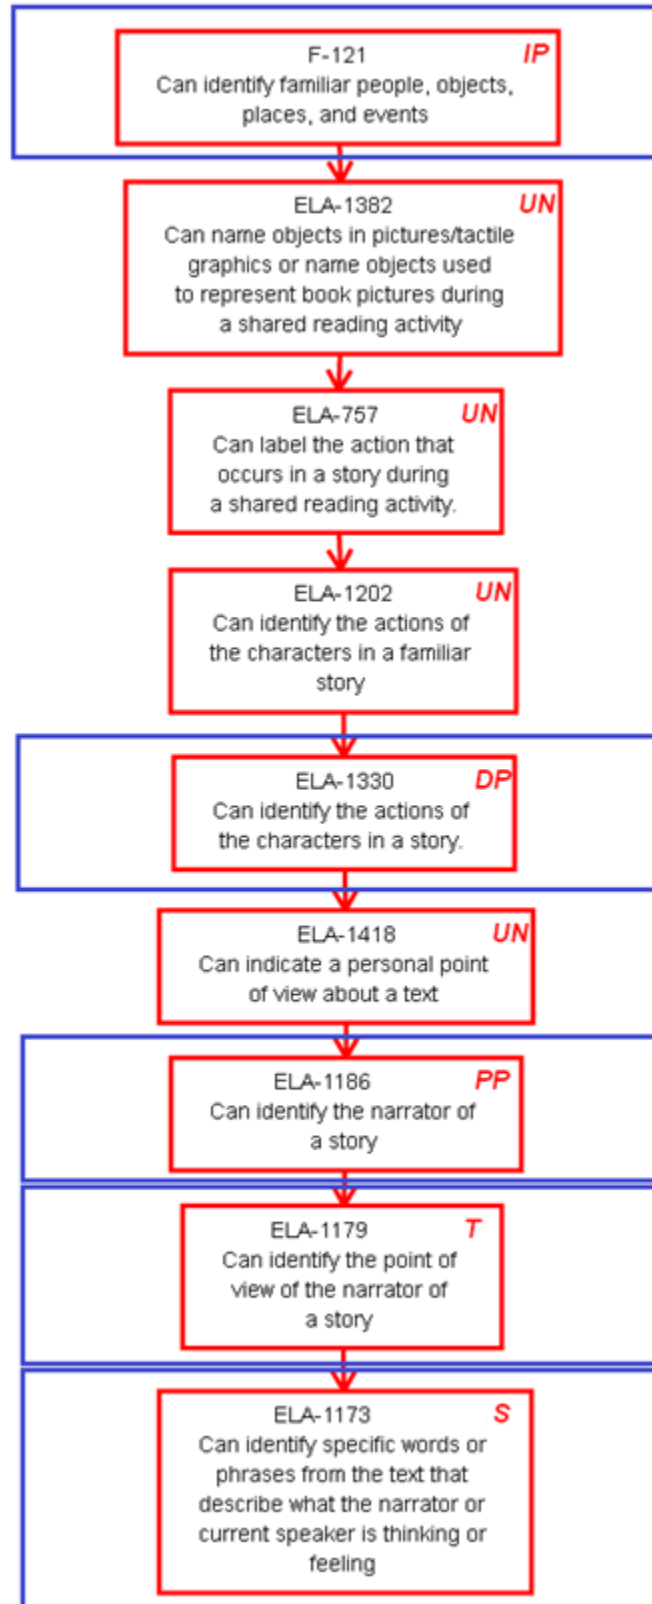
F-121
IP
Can identify familiar people, objects, places, and events

ELA-1382
UN
Can name objects in pictures/tactile graphics or name objects used to represent book pictures during a shared reading activity

ELA-757
UN
Can label the action that occurs in a story during a shared reading activity.

ELA-1202
UN
Can identify the actions of the characters in a familiar story

ELA-1330
DP
Can identify the actions of the characters in a story.

ELA-1418
UN
Can indicate a personal point of view about a text

ELA-1186
PP
Can identify the narrator of a story

ELA-1179
T
Can identify the point of view of the narrator of a story

ELA-1173
S
Can identify specific words or phrases from the text that describe what the narrator or current speaker is thinking or feeling